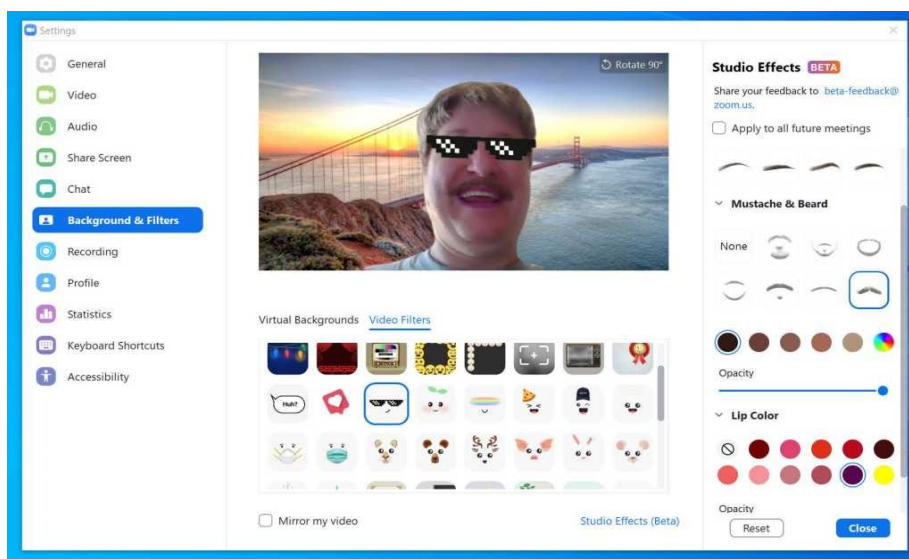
Settings

General
Video
Audio
Share Screen
Chat
Background & Filters
Recording
Profile
Statistics
Keyboard Shortcuts
Accessibility

Rotate 90°

Virtual Backgrounds Video Filters

Huh?

Mirror my video

Studio Effects (Beta)

Studio Effects BETA

Share your feedback to beta-feedback@zoom.us.

Apply to all future meetings

Mustache & Beard

None

Opacity

Lip Color

Opacity

Reset

Close